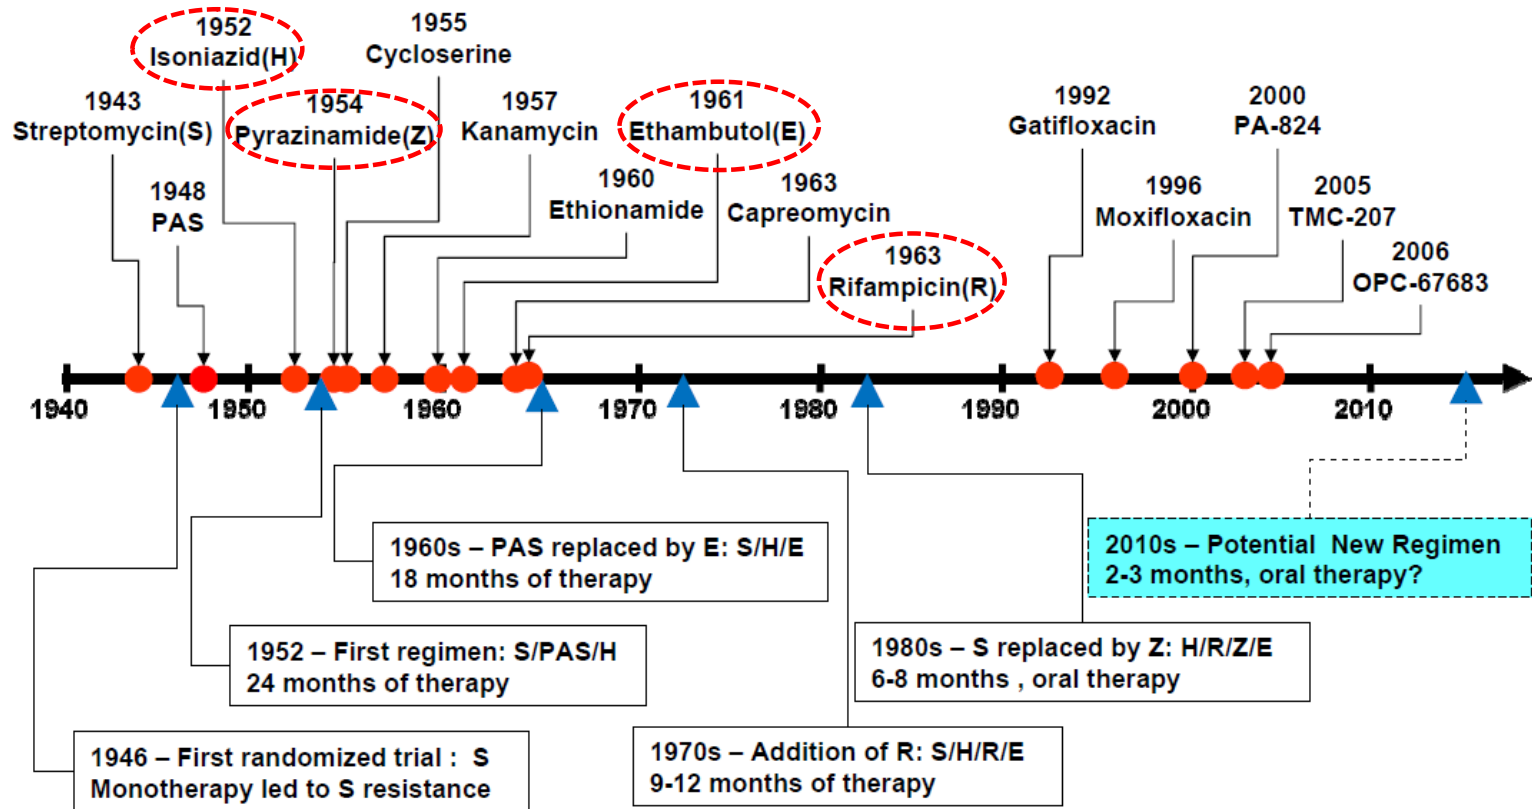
1952
Isoniazid(H)

1955
Cycloserine

1943
Streptomycin(S)

1954
Pyrazinamide(Z)

1957
Kanamycin

1961
Ethambutol(E)

1992
Gatifloxacin

2000
PA-824

1948
PAS

1960
Ethionamide

1963
Capreomycin

1996
Moxifloxacin

2005
TMC-207

1963
Rifampicin(R)

2006
OPC-67683

1940 1950 1960 1970 1980 1990 2000 2010

1960s – PAS replaced by E: S/H/E
18 months of therapy

2010s – Potential New Regimen
2-3 months, oral therapy?

1952 – First regimen: S/PAS/H
24 months of therapy

1980s – S replaced by Z: H/R/Z/E
6-8 months , oral therapy

1946 – First randomized trial : S
Monotherapy led to S resistance

1970s – Addition of R: S/H/R/E
9-12 months of therapy